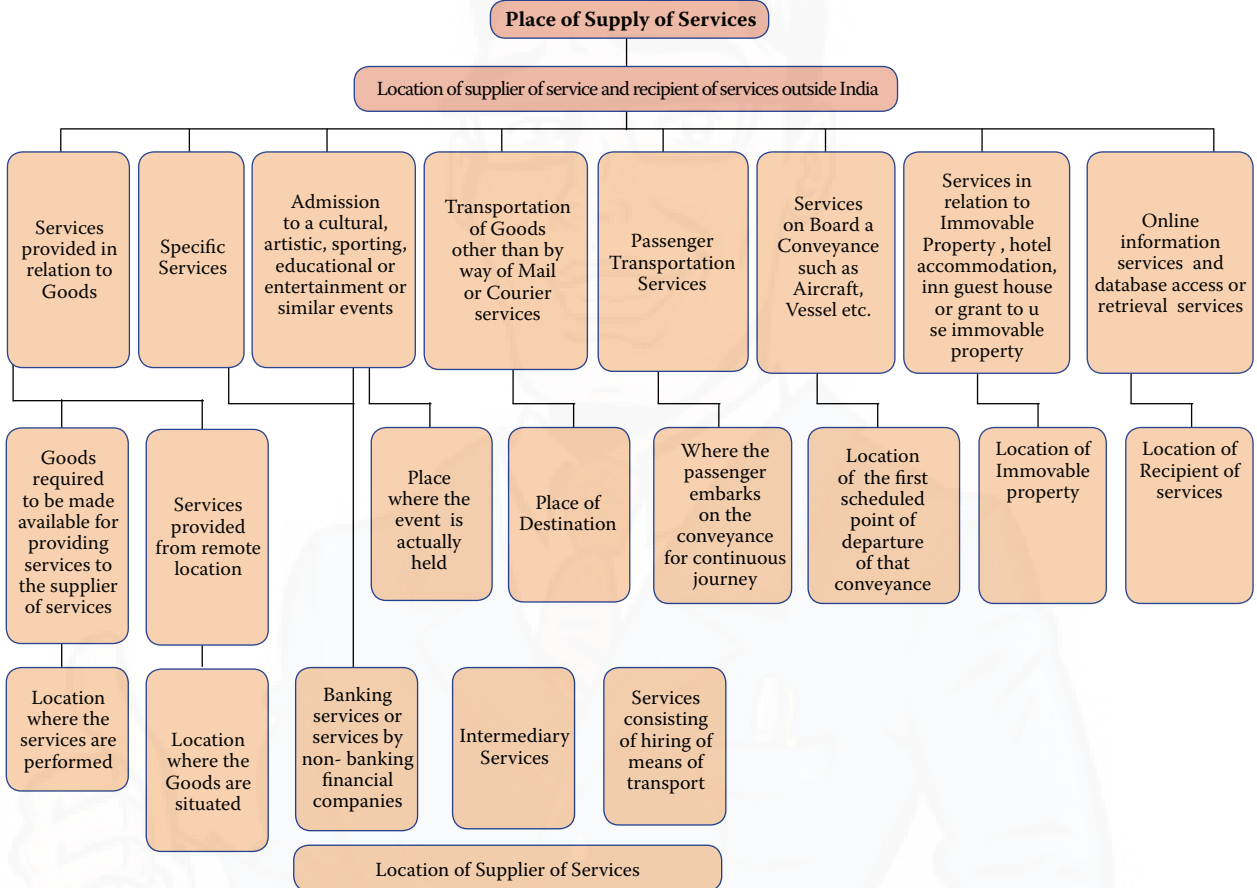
Place of Supply of Services

Location of supplier of service and recipient of services outside India

Services provided in relation to Goods

Specific Services

Admission to a cultural, artistic, sporting, educational or entertainment or similar events

Transportation of Goods other than by way of Mail or Courier services

Passenger Transportation Services

Services on Board a Conveyance such as Aircraft, Vessel etc.

Services in relation to Immovable Property , hotel accommodation, inn guest house or grant to u se immovable property

Online information services and database access or retrieval services

Goods required to be made available for providing services to the supplier of services

Services provided from remote location

Place where the event is actually held

Place of Destination

Where the passenger embarks on the conveyance for continuous journey

Location of the first scheduled point of departure of that conveyance

Location of Immovable property

Location of Recipient of services

Location where the services are performed

Location where the Goods are situated

Banking services or services by non- banking financial companies

Intermediary Services

Services consisting of hiring of means of transport

Location of Supplier of Services